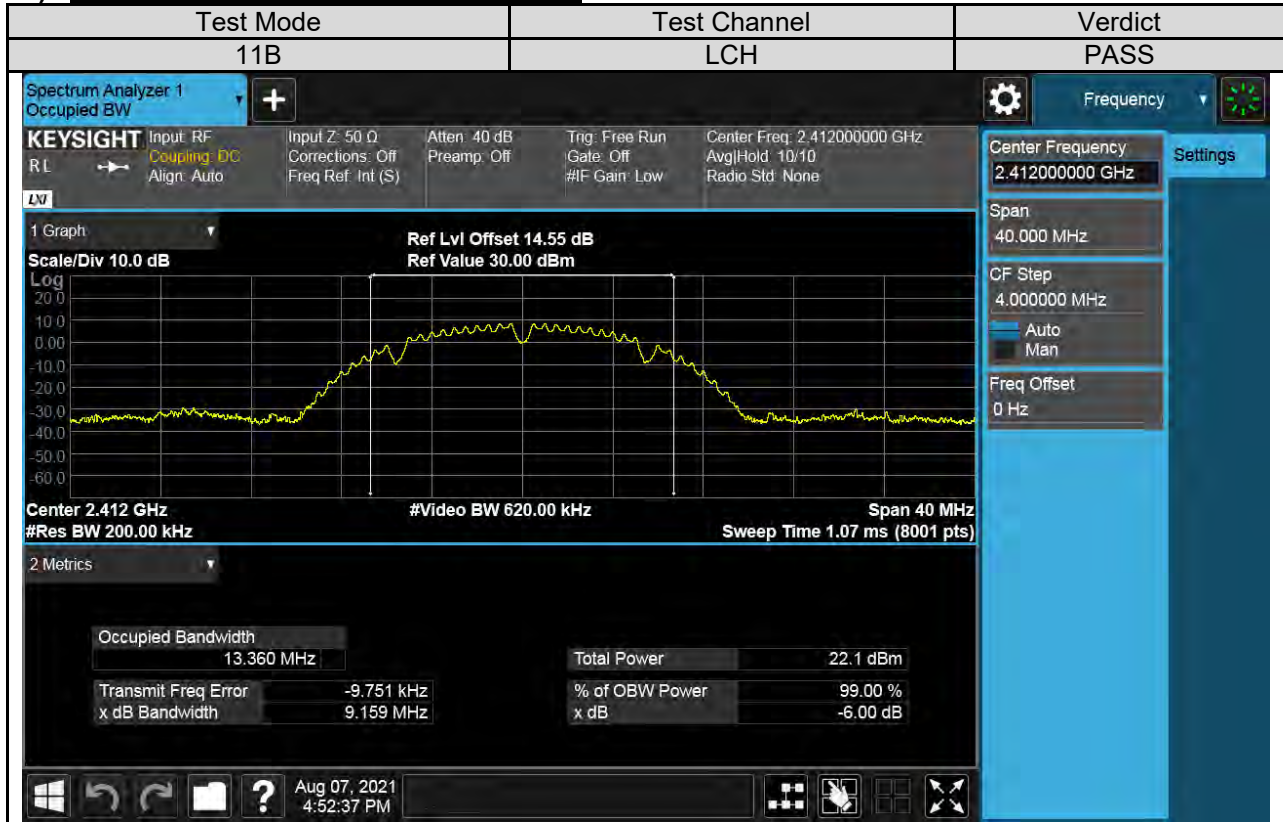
| Test Mode | Test Channel | Verdict |
|---|---|---|
| 11B | LCH | PASS |

Spectrum Analyzer 1
Occupied BW

Frequency

KEYSIGHT Input: RF
Coupling: DC
Align: Auto
RL

Input Z: 50 Ω
Corrections: Off
Freq Ref: Int (S)

Atten: 40 dB
Preamp: Off

Trig: Free Run
Gate: Off
#IF Gain: Low

Center Freq: 2.412000000 GHz
Avg|Hold: 10/10
Radio Std: None

LXI

1 Graph

Scale/Div 10.0 dB
Log

Ref Lvl Offset 14.55 dB
Ref Value 30.00 dBm

20.0
10.0
0.00
-10.0
-20.0
-30.0
-40.0
-50.0
-60.0

Center 2.412 GHz
#Res BW 200.00 kHz

#Video BW 620.00 kHz

Span 40 MHz
Sweep Time 1.07 ms (8001 pts)

2 Metrics

Occupied Bandwidth
13.360 MHz

Transmit Freq Error -9.751 kHz
x dB Bandwidth 9.159 MHz

Total Power 22.1 dBm

% of OBW Power 99.00 %
x dB -6.00 dB

Center Frequency
2.412000000 GHz

Settings

Span
40.000 MHz

CF Step
4.000000 MHz
Auto
Man

Freq Offset
0 Hz

Aug 07, 2021
4:52:37 PM